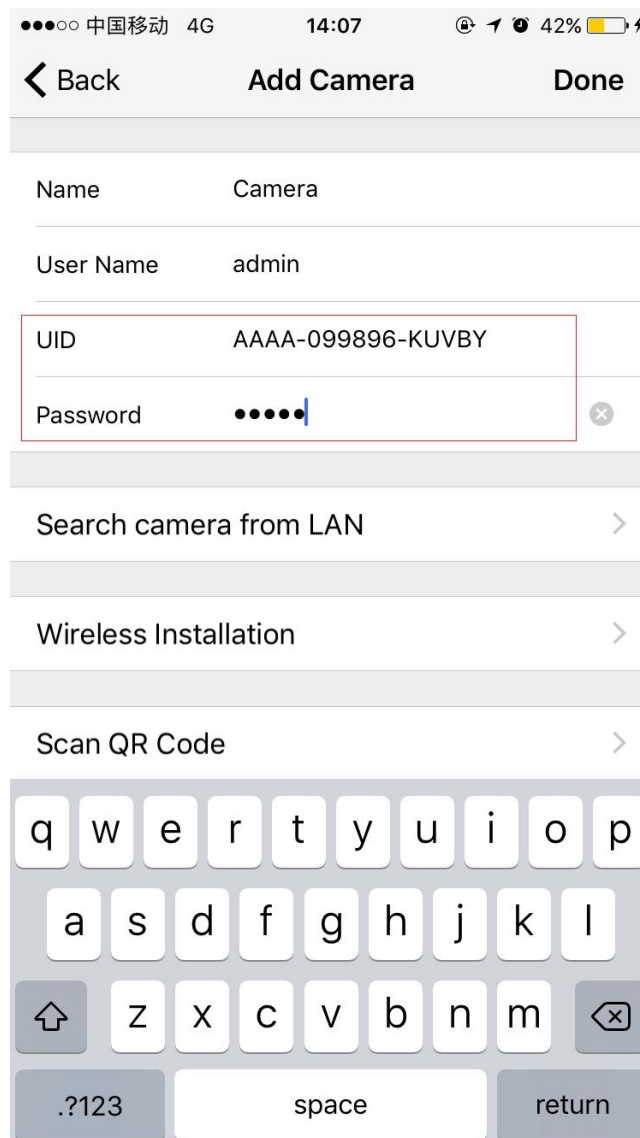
●●●○○ 中国移动 4G 14:07 42%

Back Add Camera Done

Name Camera

User Name admin

UID AAAA-099896-KUVBY

Password •••••

Search camera from LAN

Wireless Installation

Scan QR Code

q w e r t y u i o p
a s d f g h j k l
z x c v b n m
.?123 space return